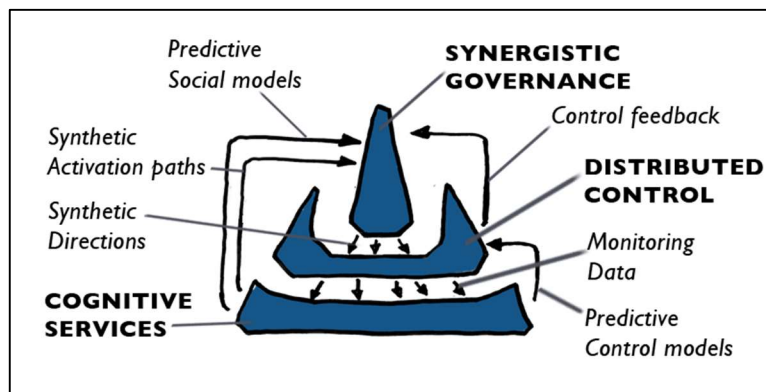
Predictive Social models

SYNERGISTIC GOVERNANCE

Control feedback

Synthetic Activation paths

DISTRIBUTED CONTROL

Synthetic Directions

Monitoring Data

COGNITIVE SERVICES

Predictive Control models